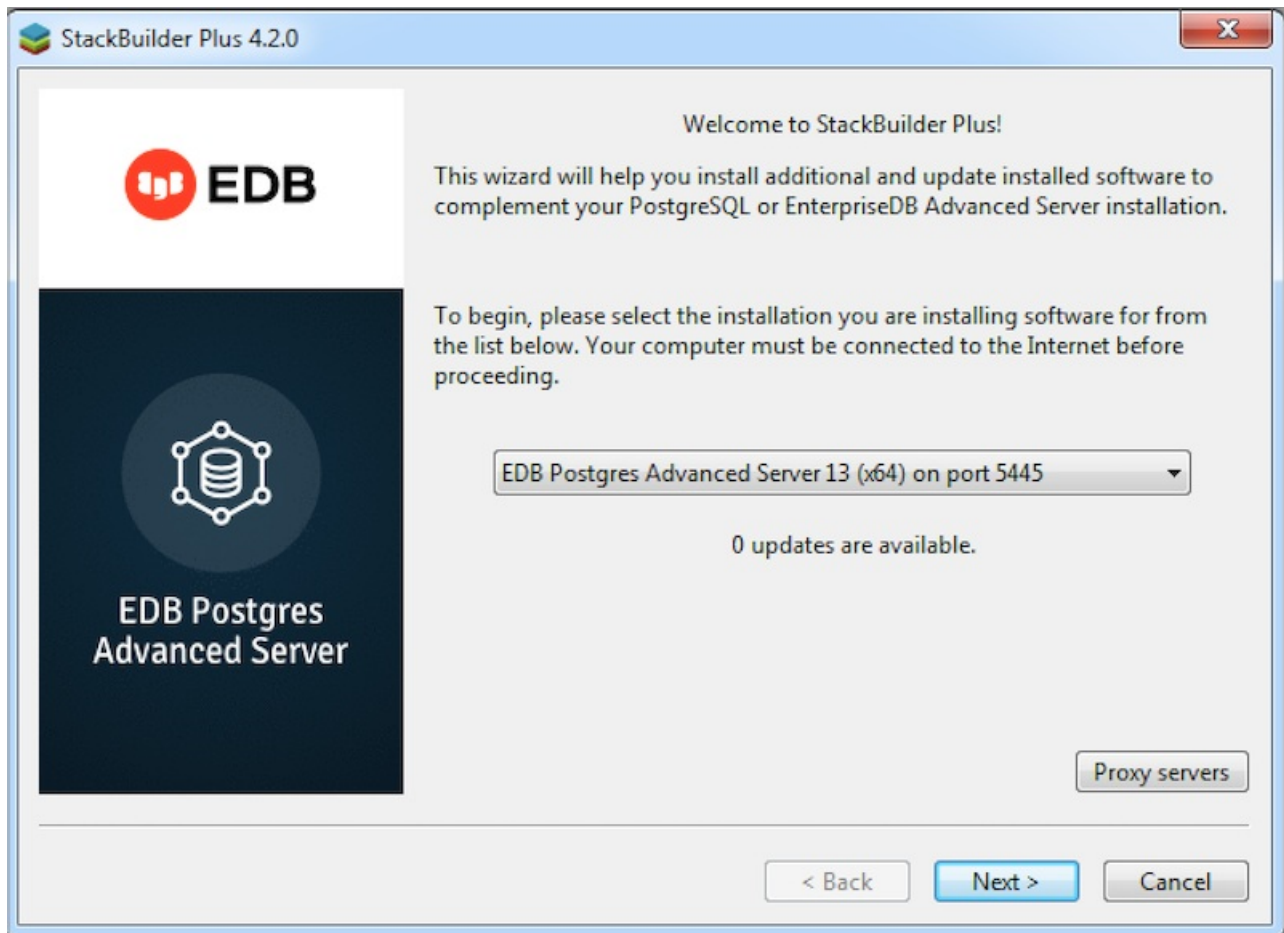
StackBuilder Plus 4.2.0

EDB

EDB Postgres Advanced Server

Welcome to StackBuilder Plus!

This wizard will help you install additional and update installed software to complement your PostgreSQL or EnterpriseDB Advanced Server installation.

To begin, please select the installation you are installing software for from the list below. Your computer must be connected to the Internet before proceeding.

EDB Postgres Advanced Server 13 (x64) on port 5445

0 updates are available.

Proxy servers

< Back

Next >

Cancel